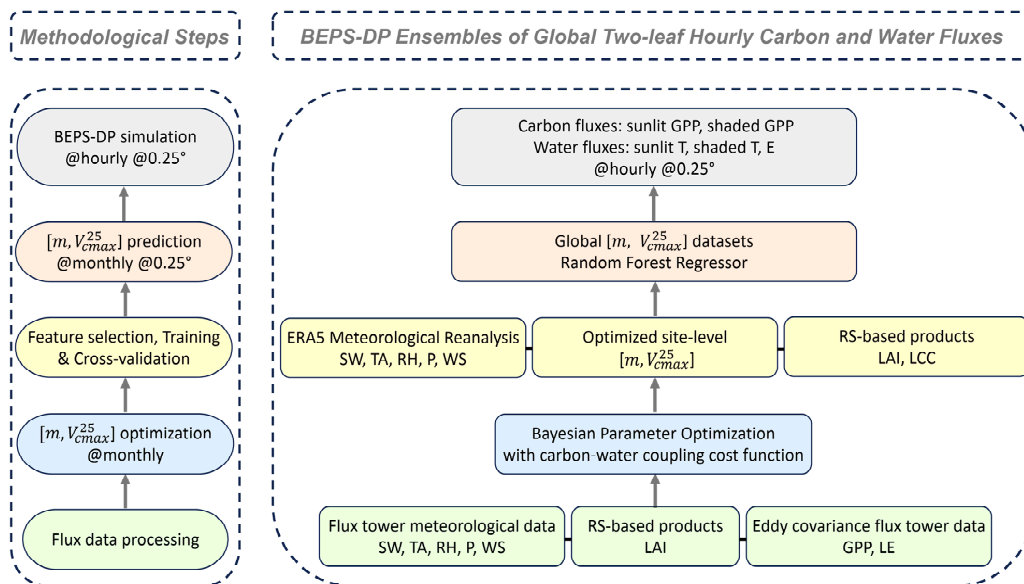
Methodological Steps

BEPS-DP simulation @hourly @0.25°

$[m, V_{cmax}^{25}]$ prediction @monthly @0.25°

Feature selection, Training & Cross-validation

$[m, V_{cmax}^{25}]$ optimization @monthly

Flux data processing

BEPS-DP Ensembles of Global Two-leaf Hourly Carbon and Water Fluxes

Carbon fluxes: sunlit GPP, shaded GPP
Water fluxes: sunlit T, shaded T, E
@hourly @0.25°

Global $[m, V_{cmax}^{25}]$ datasets
Random Forest Regressor

ERA5 Meteorological Reanalysis
SW, TA, RH, P, WS

Optimized site-level
$[m, V_{cmax}^{25}]$

RS-based products
LAI, LCC

Bayesian Parameter Optimization
with carbon-water coupling cost function

Flux tower meteorological data
SW, TA, RH, P, WS

RS-based products
LAI

Eddy covariance flux tower data
GPP, LE